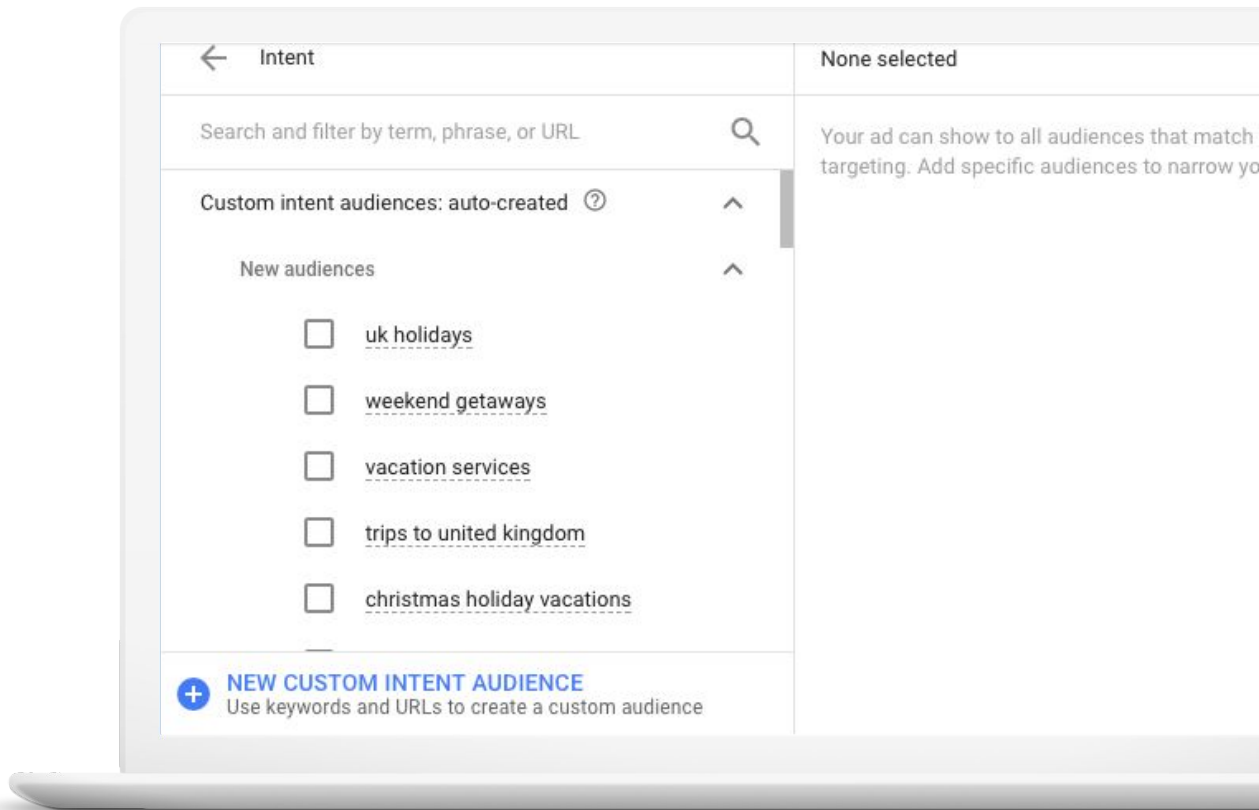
Intent

Search and filter by term, phrase, or URL

Custom intent audiences: auto-created

New audiences

uk holidays

weekend getaways

vacation services

trips to united kingdom

christmas holiday vacations

NEW CUSTOM INTENT AUDIENCE
Use keywords and URLs to create a custom audience

None selected

Your ad can show to all audiences that match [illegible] targeting. Add specific audiences to narrow yo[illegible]